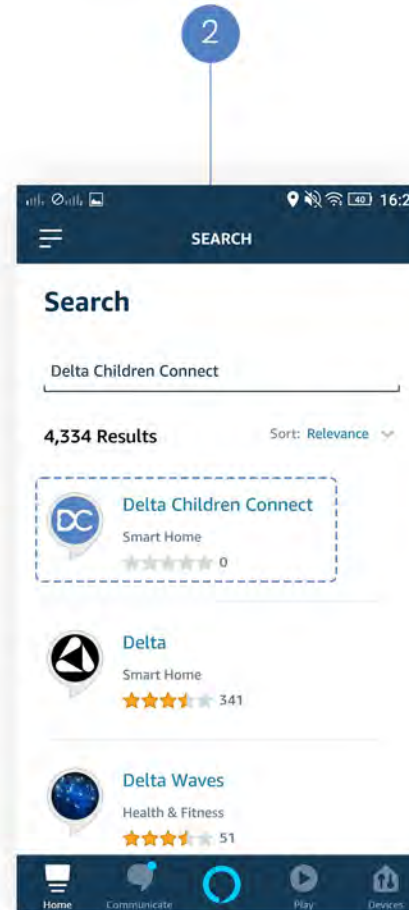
2

40 16:2

SEARCH

Search

Delta Children Connect

4,334 Results

Sort: Relevance

DC

Delta Children Connect

Smart Home

0

Delta

Smart Home

341

Delta Waves

Health & Fitness

51

Home

Communicate

Play

Devices